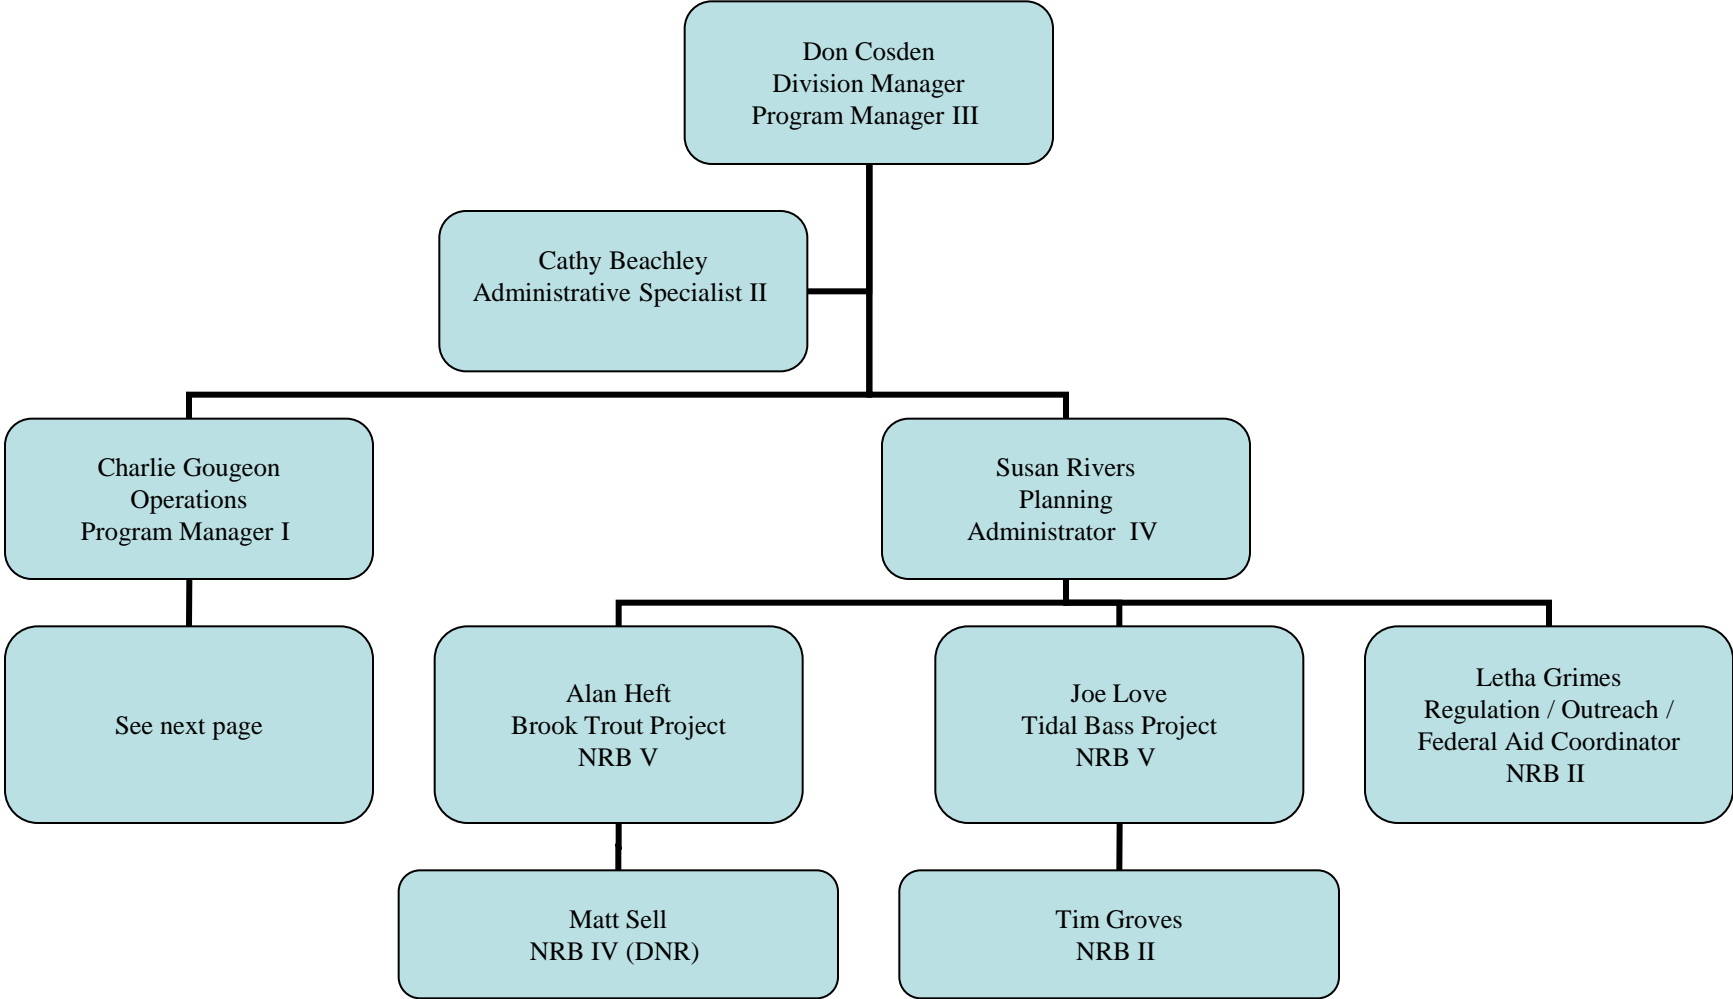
Don Cosden
Division Manager
Program Manager III

Cathy Beachley
Administrative Specialist II

Charlie Gougeon
Operations
Program Manager I

Susan Rivers
Planning
Administrator IV

See next page

Alan Heft
Brook Trout Project
NRB V

Joe Love
Tidal Bass Project
NRB V

Letha Grimes
Regulation / Outreach /
Federal Aid Coordinator
NRB II

Matt Sell
NRB IV (DNR)

Tim Groves
NRB II